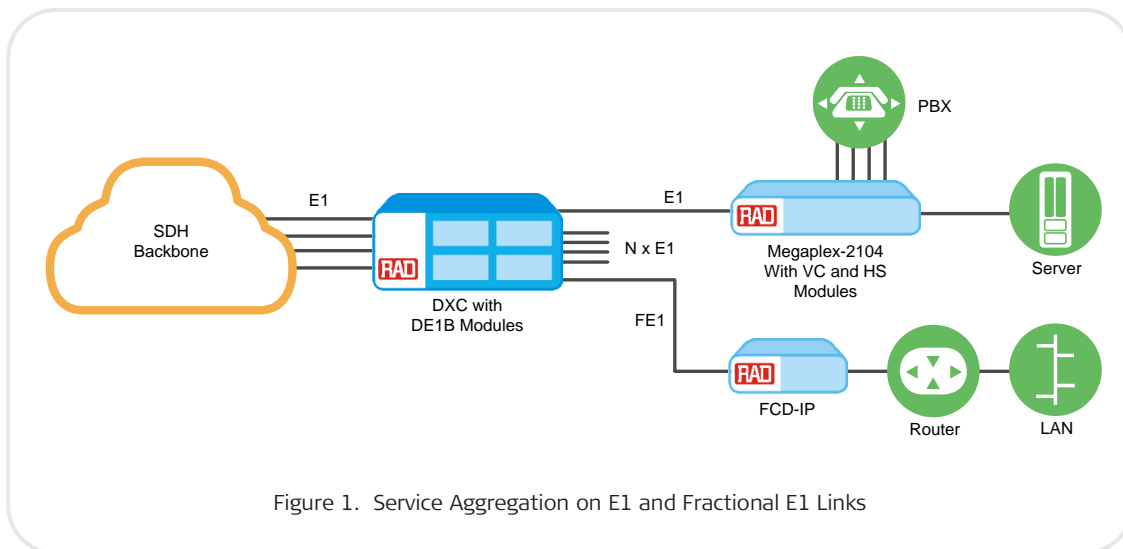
PBX

SDH Backbone

E1

RAD

DXC with DE1B Modules

E1

N x E1

RAD

Megaplex-2104 With VC and HS Modules

Server

FE1

RAD

FCD-IP

Router

LAN

Figure 1. Service Aggregation on E1 and Fractional E1 Links